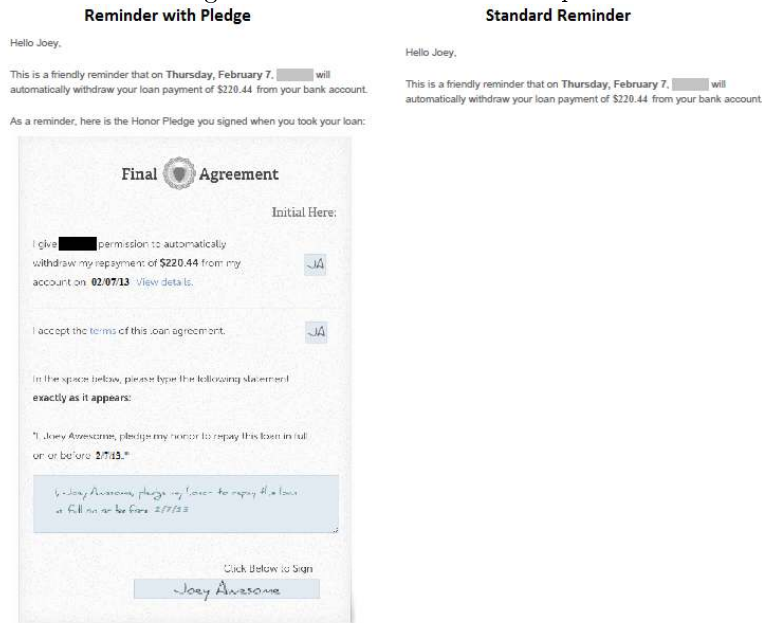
Reminder with Pledge

Hello Joey,

This is a friendly reminder that on Thursday, February 7, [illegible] will automatically withdraw your loan payment of $220.44 from your bank account.

As a reminder, here is the Honor Pledge you signed when you took your loan:

Final Agreement

Initial Here:

I give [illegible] permission to automatically withdraw my repayment of $220.44 from my account on 02/07/13 View details.

JA

I accept the terms of this loan agreement.

JA

In the space below, please type the following statement exactly as it appears:

"I, Joey Awesome, pledge my honor to repay this loan in full on or before 2/7/13."

I, Joey Awesome, pledge my honor to repay this loan in full on or before 2/7/13

Click Below to Sign

Joey Awesome

Standard Reminder

Hello Joey,

This is a friendly reminder that on Thursday, February 7, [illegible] will automatically withdraw your loan payment of $220.44 from your bank account.